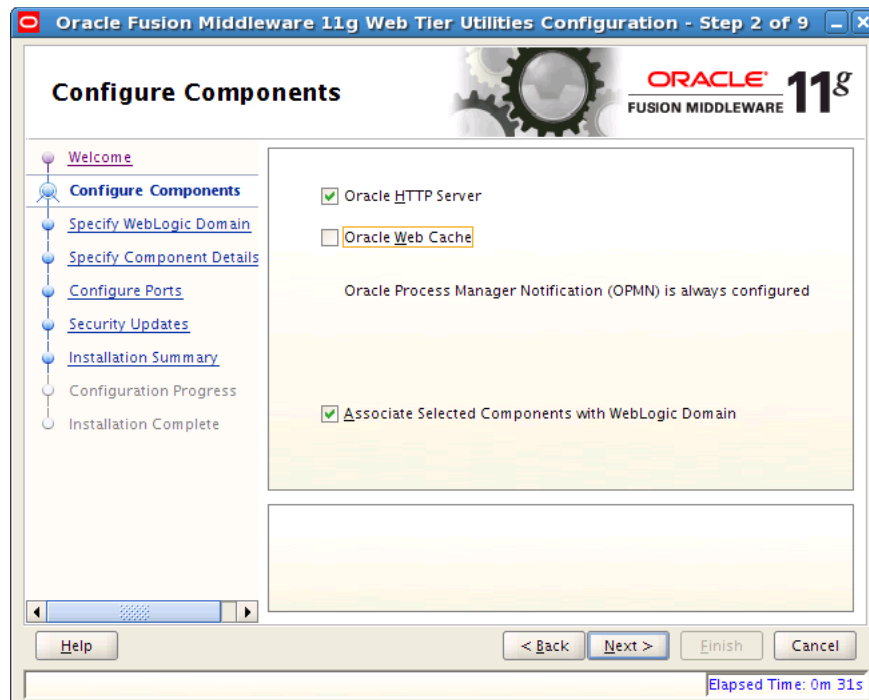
Oracle Fusion Middleware 11g Web Tier Utilities Configuration - Step 2 of 9

Configure Components

ORACLE
FUSION MIDDLEWARE 11g

Welcome
Configure Components
Specify WebLogic Domain
Specify Component Details
Configure Ports
Security Updates
Installation Summary
Configuration Progress
Installation Complete

Oracle HTTP Server
Oracle Web Cache

Oracle Process Manager Notification (OPMN) is always configured

Associate Selected Components with WebLogic Domain

Help
< Back
Next >
Finish
Cancel

Elapsed Time: 0m 31s